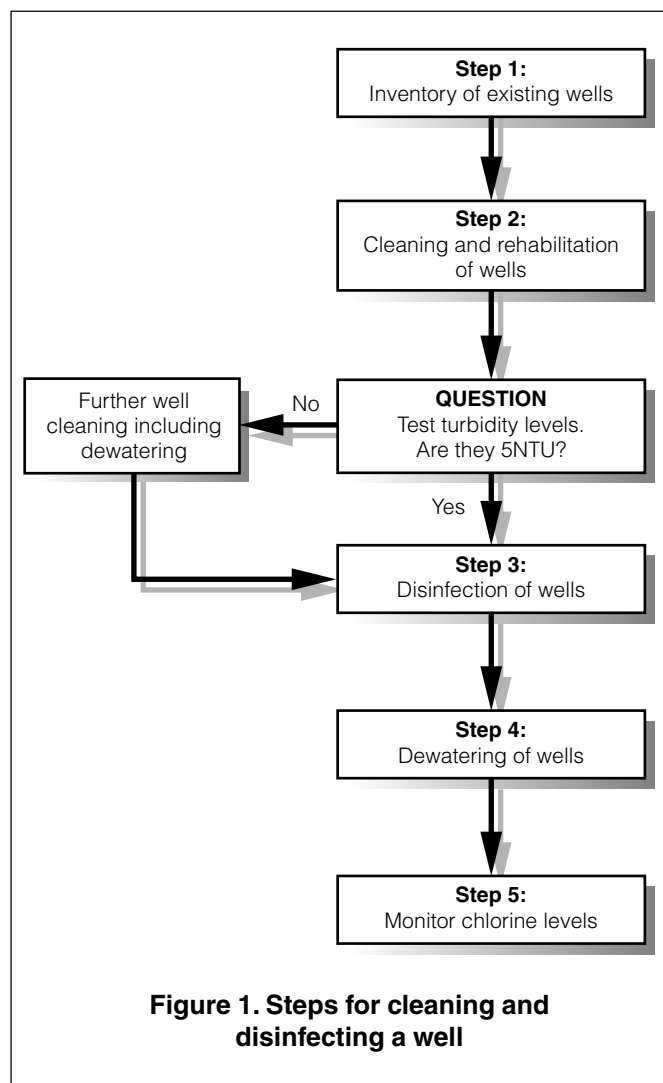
**Step 1:**
Inventory of existing wells

**Step 2:**
Cleaning and rehabilitation of wells

**QUESTION**
Test turbidity levels. Are they 5NTU?

No

Further well cleaning including dewatering

Yes

**Step 3:**
Disinfection of wells

**Step 4:**
Dewatering of wells

**Step 5:**
Monitor chlorine levels

**Figure 1. Steps for cleaning and disinfecting a well**